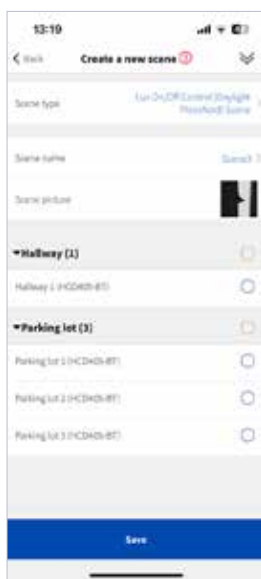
13:10

< Back Create a new scene

Scene type Lux On/Off Control (Daylight Threshold) Scene

Scene name Scene1

Scene picture

▾Hallway (1)

Hallway 1 (HCD405-BT)

▾Parking lot (3)

Parking lot 1 (HCD405-BT)

Parking lot 2 (HCD405-BT)

Parking lot 3 (HCD405-BT)

Save